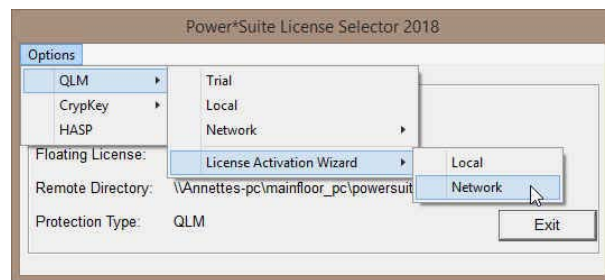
Power*Suite License Selector 2018

Options

QLM
CrypKey
HASP

Trial
Local
Network

License Activation Wizard

Local
Network

Floating License:

Remote Directory: \\Annettes-pc\mainfloor_pc\powersuit

Protection Type: QLM

Exit